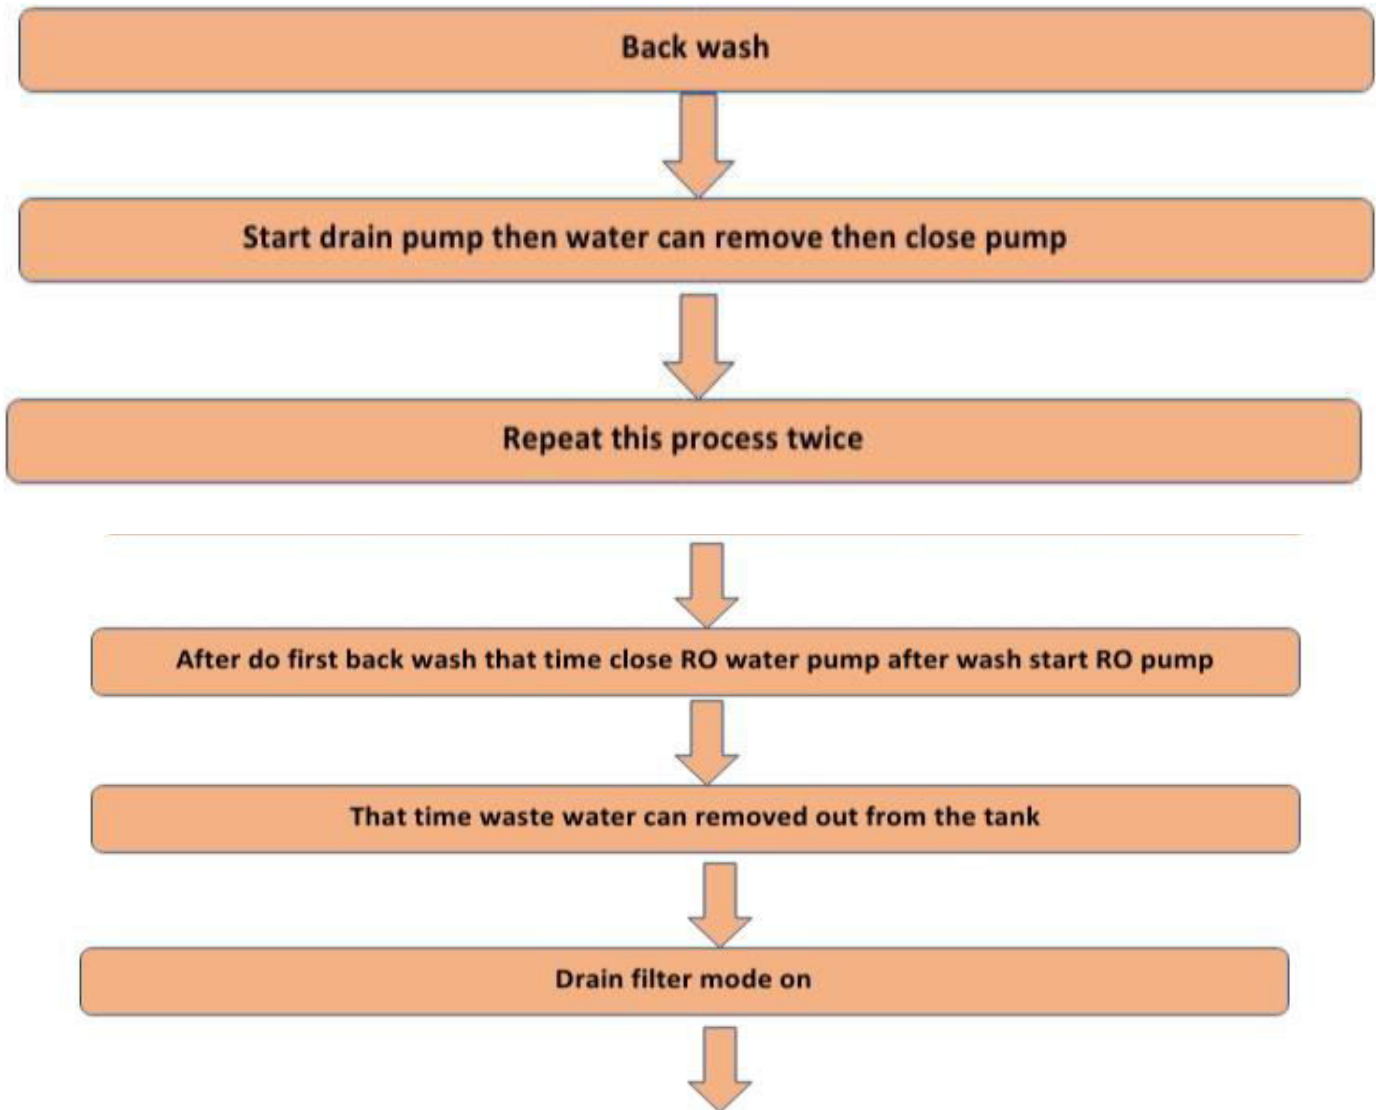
Back wash

Start drain pump then water can remove then close pump

Repeat this process twice

After do first back wash that time close RO water pump after wash start RO pump

That time waste water can removed out from the tank

Drain filter mode on